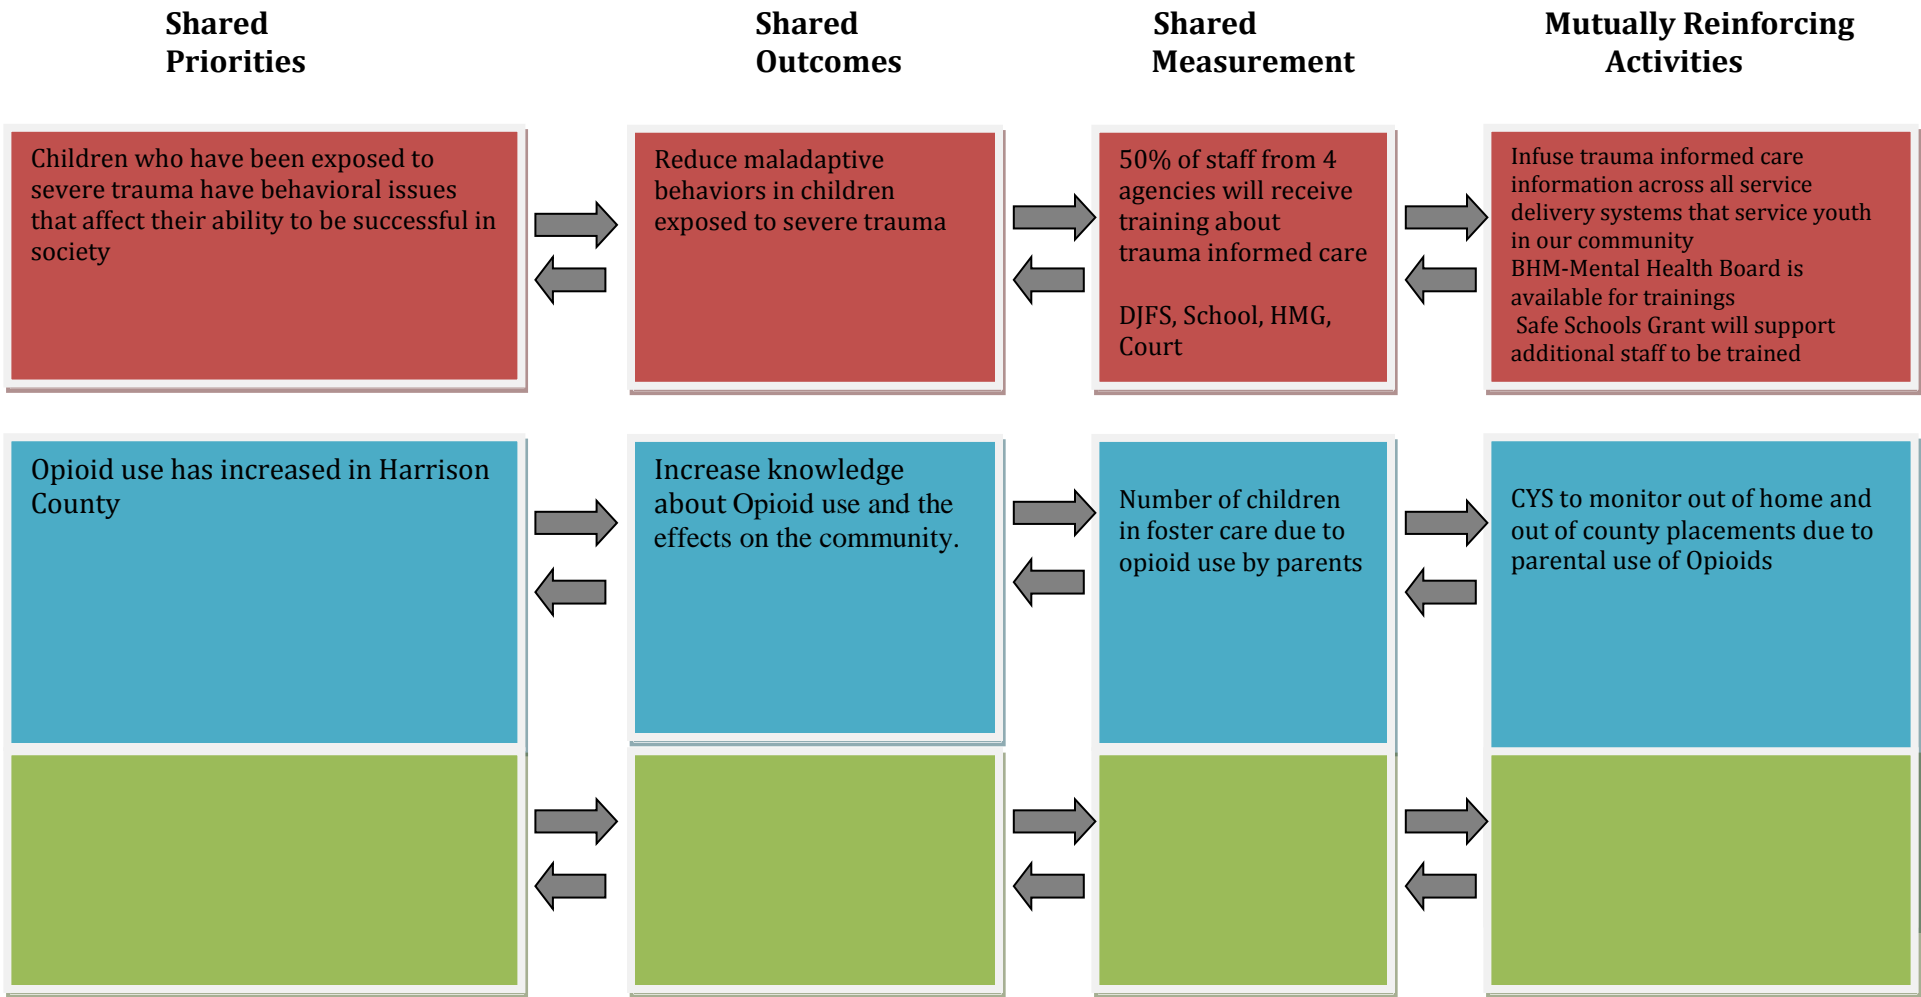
Shared Priorities

Shared Outcomes

Shared Measurement

Mutually Reinforcing Activities

Children who have been exposed to severe trauma have behavioral issues that affect their ability to be successful in society

Reduce maladaptive behaviors in children exposed to severe trauma

50% of staff from 4 agencies will receive training about trauma informed care

DJFS, School, HMG, Court

Infuse trauma informed care information across all service delivery systems that service youth in our community
BHM-Mental Health Board is available for trainings
Safe Schools Grant will support additional staff to be trained

Opioid use has increased in Harrison County

Increase knowledge about Opioid use and the effects on the community.

Number of children in foster care due to opioid use by parents

CYS to monitor out of home and out of county placements due to parental use of Opioids